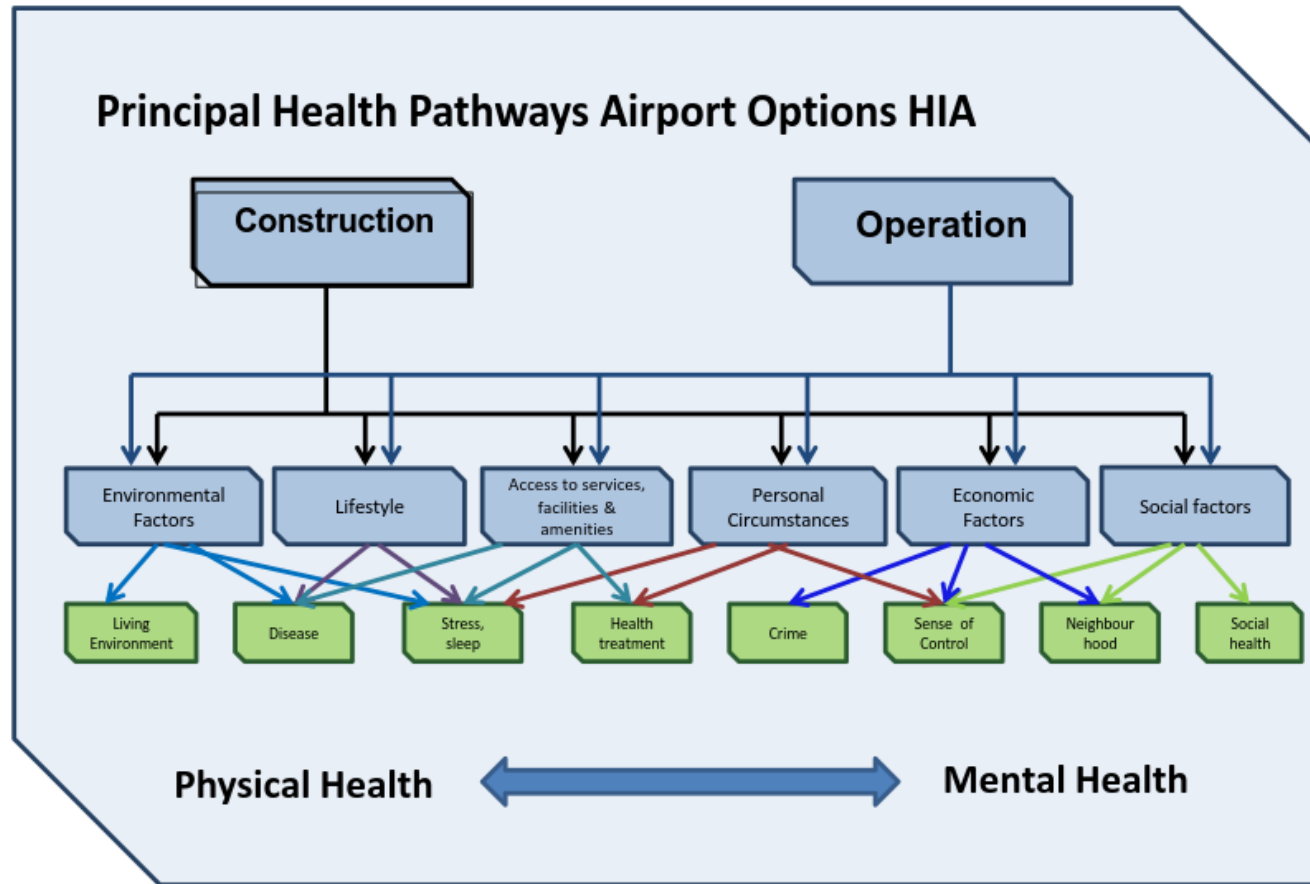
Principal Health Pathways Airport Options HIA

Construction

Operation

Environmental Factors

Lifestyle

Access to services, facilities & amenities

Personal Circumstances

Economic Factors

Social factors

Living Environment

Disease

Stress, sleep

Health treatment

Crime

Sense of Control

Neighbour hood

Social health

Physical Health

Mental Health